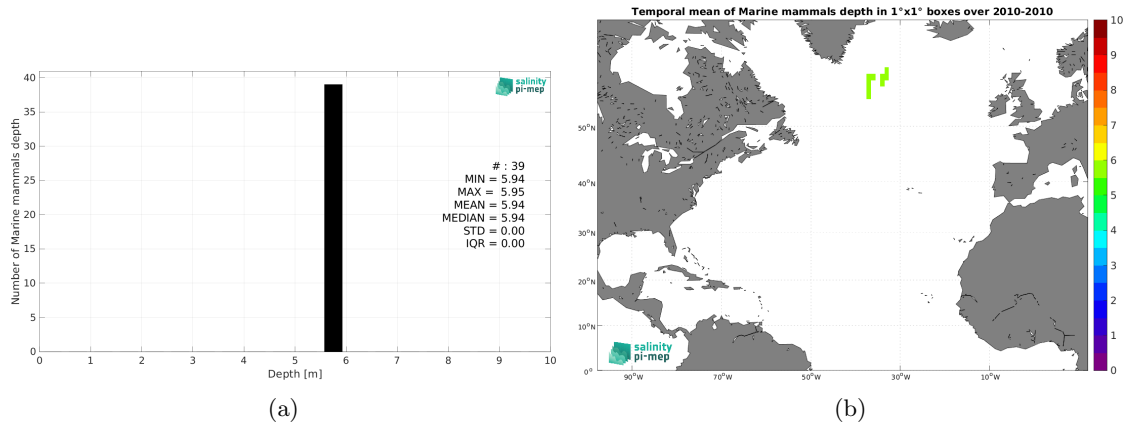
salinity pi-mep

Number of Marine mammals depth

40
35
30
25
20
15
10
5
0

0 1 2 3 4 5 6 7 8 9 10

Depth [m]

# : 39
MIN = 5.94
MAX = 5.95
MEAN = 5.94
MEDIAN = 5.94
STD = 0.00
IQR = 0.00

(a)

Temporal mean of Marine mammals depth in 1°x1° boxes over 2010-2010

50°N
40°N
30°N
20°N
10°N
0°

90°W 70°W 50°W 30°W 10°W

salinity pi-mep

10
9
8
7
6
5
4
3
2
1
0

(b)